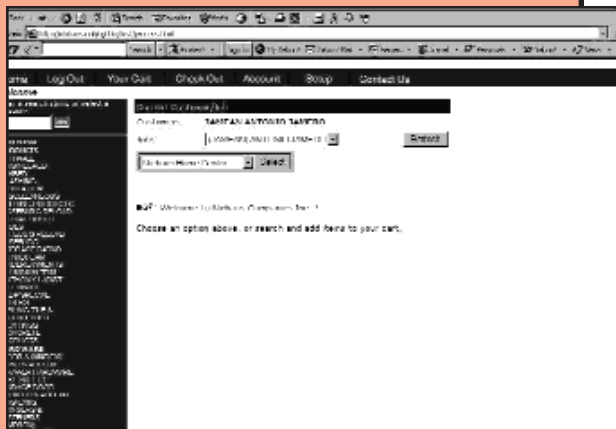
ome Log Out Your Cart Check Out Account Setup Contact Us

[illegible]

Customer: DAMIAN ANTONIO BANDEIRO

Refresh

Select

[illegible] Welcome to Nelson Computer, Inc.!

Choose an option above, or search and add items to your cart.